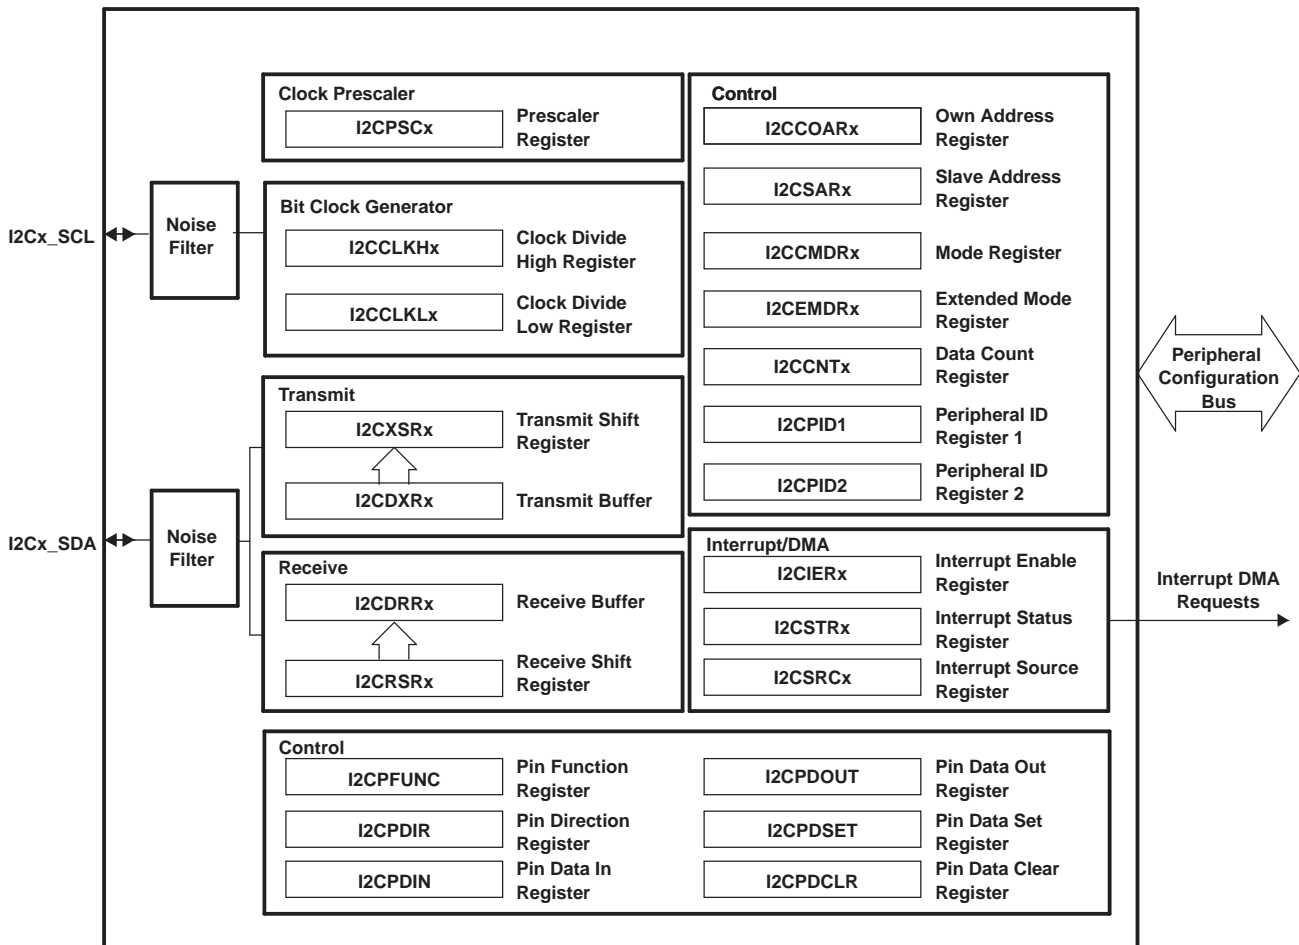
I2Cx_SCL

Noise Filter

I2Cx_SDA

Noise Filter

Clock Prescaler

I2CPSCx

Prescaler Register

Bit Clock Generator

I2CCLKHx

Clock Divide High Register

I2CCLKLx

Clock Divide Low Register

Transmit

I2CXSRx

Transmit Shift Register

I2CDXRx

Transmit Buffer

Receive

I2CDRRx

Receive Buffer

I2CRSRx

Receive Shift Register

Control

I2CCOARx

Own Address Register

I2CSARx

Slave Address Register

I2CCMDRx

Mode Register

I2CEMDRx

Extended Mode Register

I2CCNTx

Data Count Register

I2CPID1

Peripheral ID Register 1

I2CPID2

Peripheral ID Register 2

Peripheral Configuration Bus

Interrupt/DMA

I2CIERx

Interrupt Enable Register

I2CSTRx

Interrupt Status Register

I2CSRCx

Interrupt Source Register

Interrupt DMA Requests

Control

I2CPFUNC

Pin Function Register

I2CPDOUT

Pin Data Out Register

I2CPDIR

Pin Direction Register

I2CPDSET

Pin Data Set Register

I2CPDIN

Pin Data In Register

I2CPDCLR

Pin Data Clear Register